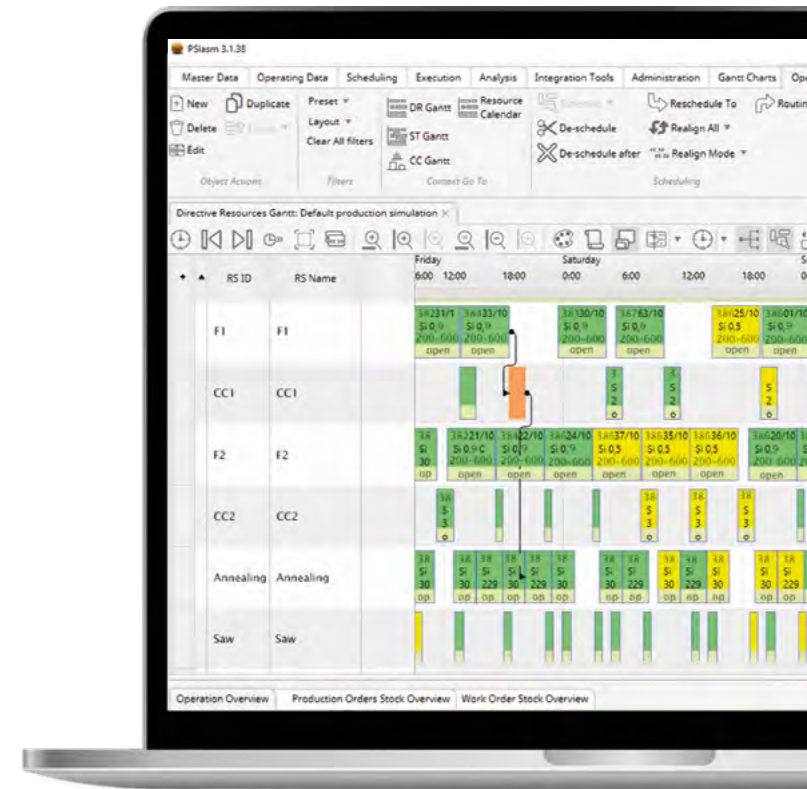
PSIasm 3.1.38

Master Data | Operating Data | Scheduling | Execution | Analysis | Integration Tools | Administration | Gantt Charts | Op

New | Duplicate | Delete | Edit
Object Actions

Preset | Layout | Clear All filters
Filters

DR Gantt | Resource Calendar | ST Gantt | CC Gantt
Context Go To

De-schedule | De-schedule after | Reschedule To | Realign All | Realign Mode | Routin
Scheduling

Directive Resources Gantt: Default production simulation

Friday | Saturday
6:00 | 12:00 | 18:00 | 0:00 | 6:00 | 12:00 | 18:00

| RS ID | RS Name |
|---|---|
| F1 | F1 |
| CC1 | CC1 |
| F2 | F2 |
| CC2 | CC2 |
| Annealing | Annealing |
| Saw | Saw |

3A231/1 Si 0,9 200-600 open
3A433/10 Si 0,9 200-600 open
3A130/10 Si 0,9 200-600 open
3673/10 Si 0,9 200-600 open
3A625/10 Si 0,5 200-600 open
3A601/10 Si 0,9 200-600 open
3A221/10 Si 0,9 C 200-600 open
3A422/10 Si 0,9 200-600 open
3A624/10 Si 0,9 200-600 open
3A637/10 Si 0,5 200-600 open
3A635/10 Si 0,5 200-600 open
3A636/10 Si 0,5 200-600 open
3A620/10 Si 0,9 200-600 open
3A Si 30 op
3A Si 229 op

Operation Overview | Production Orders Stock Overview | Work Order Stock Overview